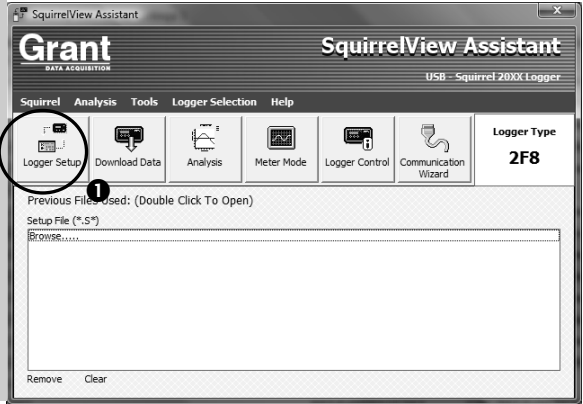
SquirrelView Assistant

Grant
DATA ACQUISITION

SquirrelView Assistant
USB - Squirrel 20XX Logger

Squirrel Analysis Tools Logger Selection Help

Logger Setup
Download Data
Analysis
Meter Mode
Logger Control
Communication Wizard

Logger Type
2F8

1

Previous Files Used: (Double Click To Open)
Setup File (*.S*)
Browse.....

Remove Clear